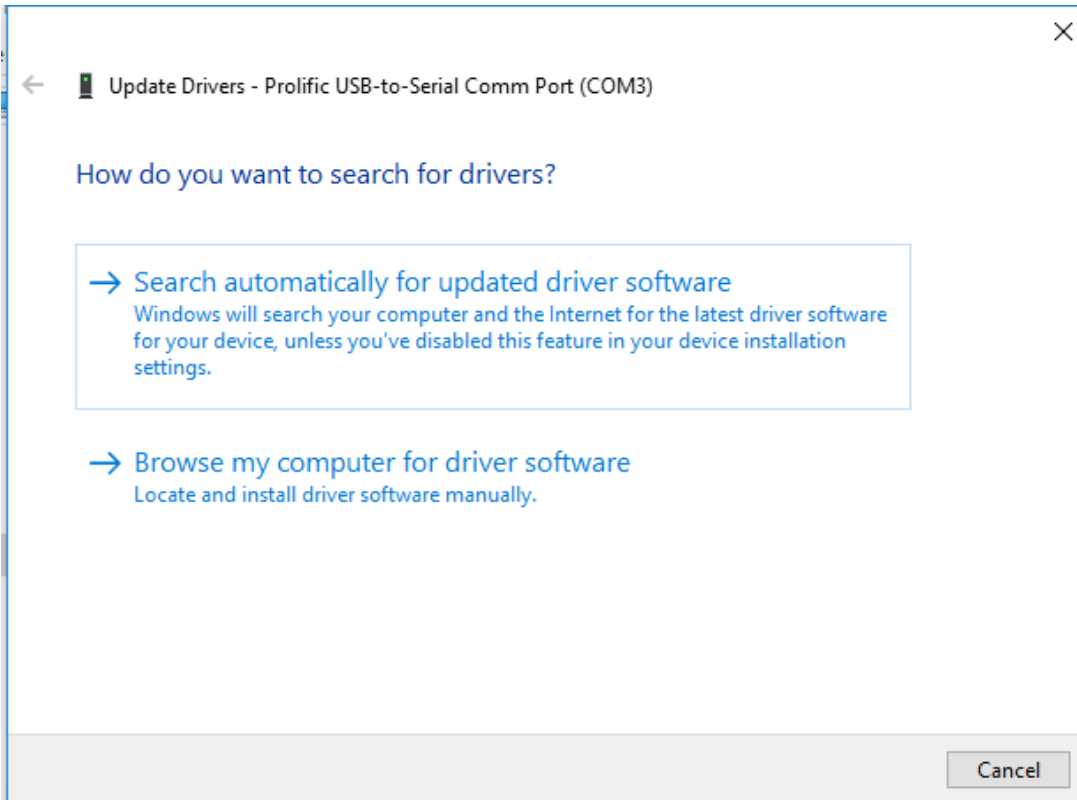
Update Drivers - Prolific USB-to-Serial Comm Port (COM3)

How do you want to search for drivers?

→ Search automatically for updated driver software
Windows will search your computer and the Internet for the latest driver software for your device, unless you've disabled this feature in your device installation settings.

→ Browse my computer for driver software
Locate and install driver software manually.

Cancel